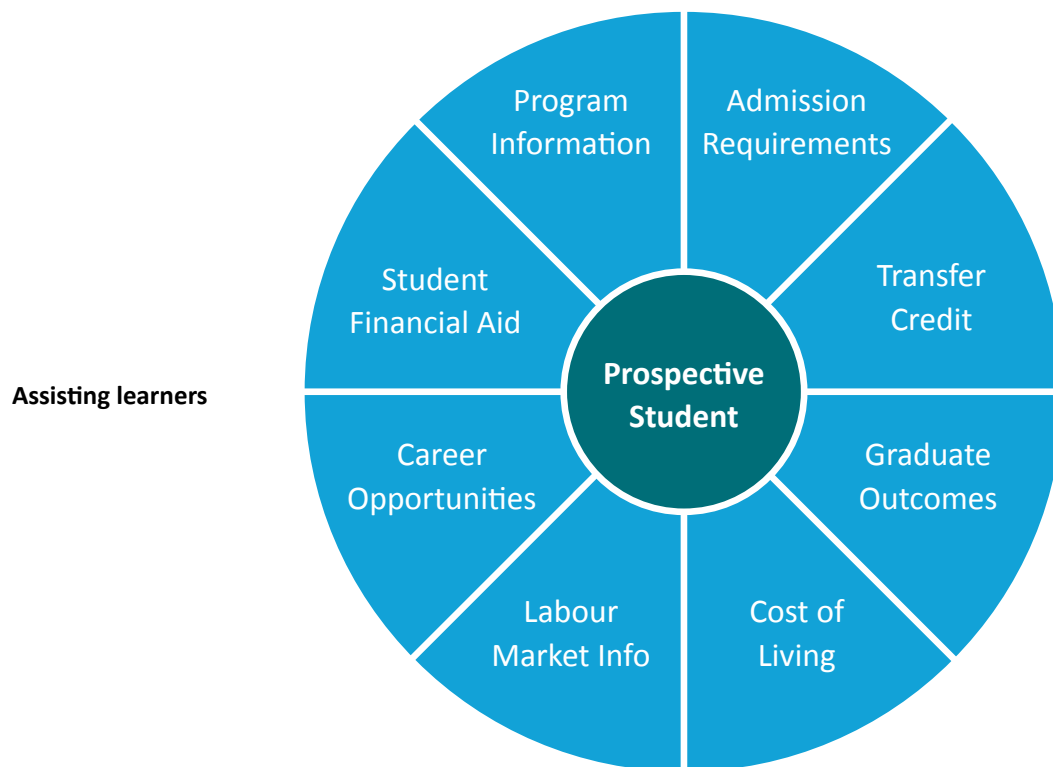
Assisting learners

Prospective Student

Program Information

Admission Requirements

Transfer Credit

Graduate Outcomes

Cost of Living

Labour Market Info

Career Opportunities

Student Financial Aid